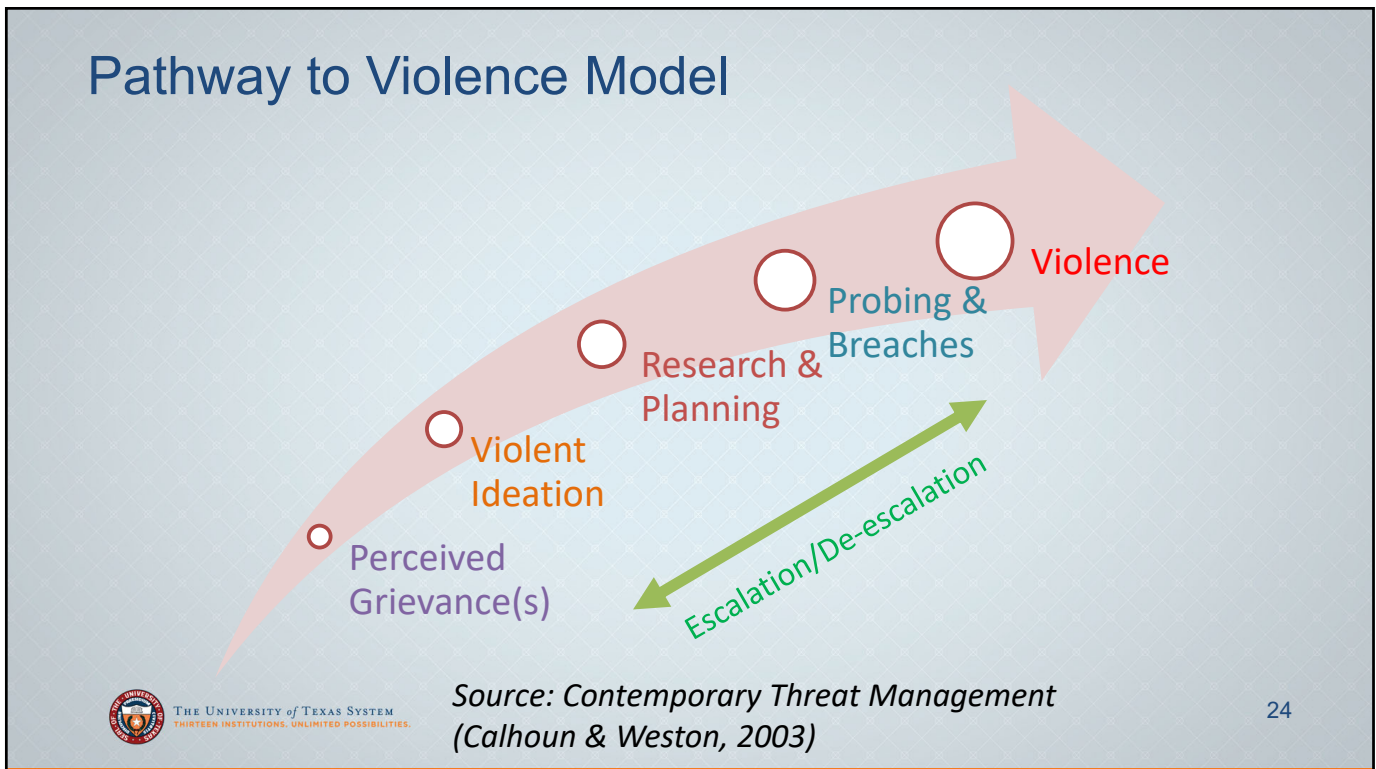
Pathway to Violence Model

Violence

Probing & Breaches

Research & Planning

Violent Ideation

Perceived Grievance(s)

Escalation/De-escalation

THE UNIVERSITY of TEXAS SYSTEM
THIRTEEN INSTITUTIONS. UNLIMITED POSSIBILITIES.

Source: Contemporary Threat Management (Calhoun & Weston, 2003)

24